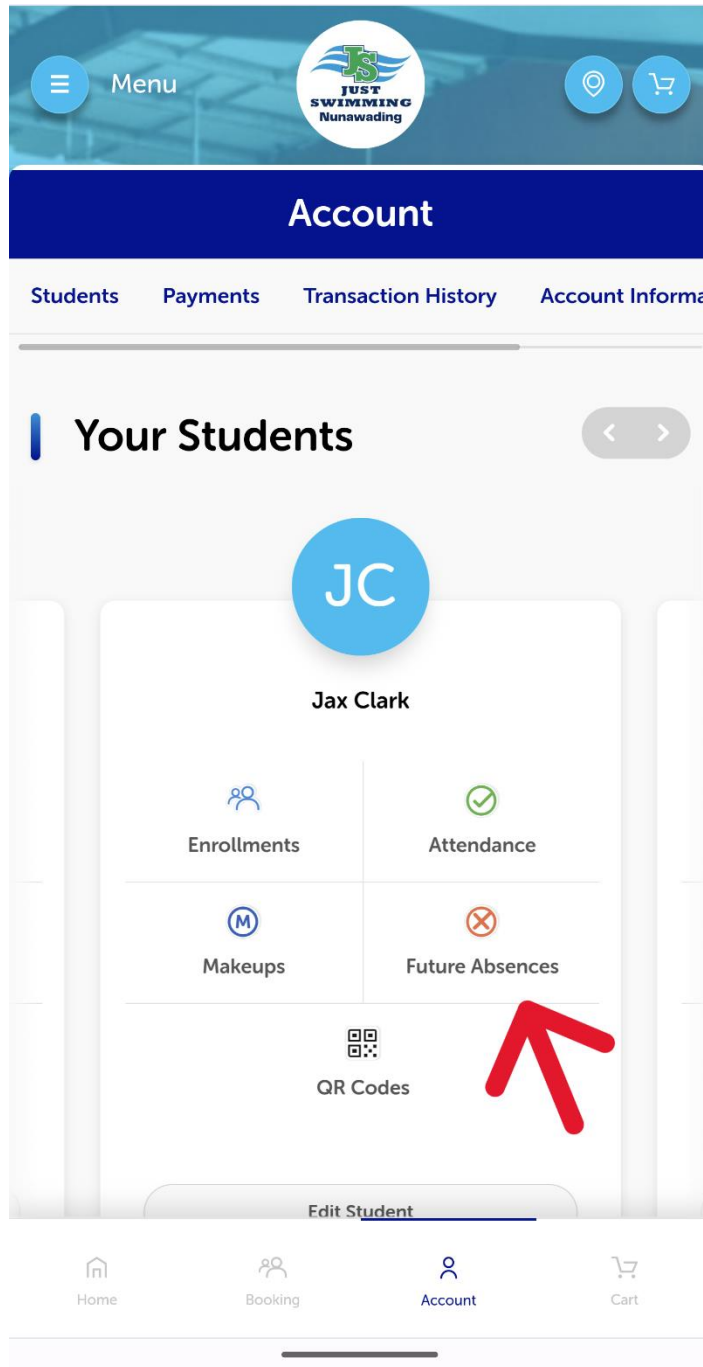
Menu

JS
JUST SWIMMING
Nunawading

Account

Students Payments Transaction History Account Informa

Your Students

JC

Jax Clark

Enrollments

Attendance

M

Makeups

Future Absences

QR Codes

Edit Student

Home Booking Account Cart